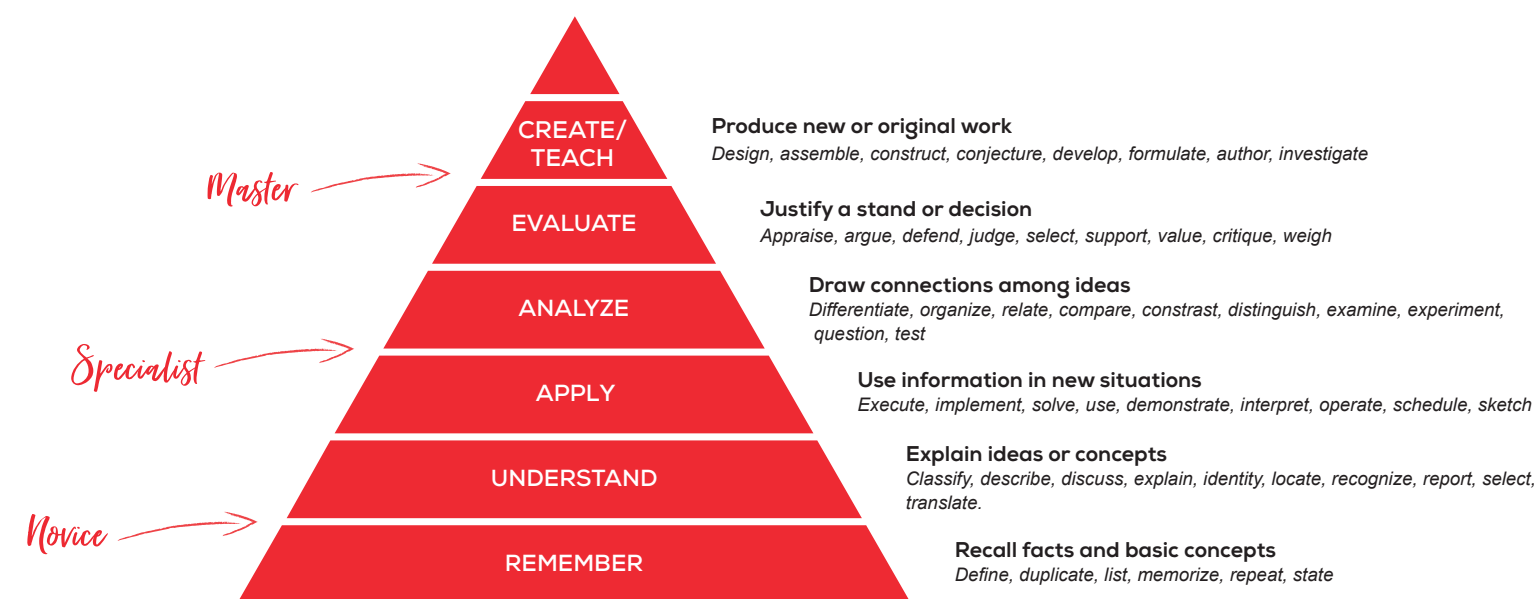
CREATE/ TEACH

EVALUATE

ANALYZE

APPLY

UNDERSTAND

REMEMBER

Master

Specialist

Novice

Produce new or original work
Design, assemble, construct, conjecture, develop, formulate, author, investigate

Justify a stand or decision
Appraise, argue, defend, judge, select, support, value, critique, weigh

Draw connections among ideas
Differentiate, organize, relate, compare, constrast, distinguish, examine, experiment, question, test

Use information in new situations
Execute, implement, solve, use, demonstrate, interpret, operate, schedule, sketch

Explain ideas or concepts
Classify, describe, discuss, explain, identity, locate, recognize, report, select, translate.

Recall facts and basic concepts
Define, duplicate, list, memorize, repeat, state